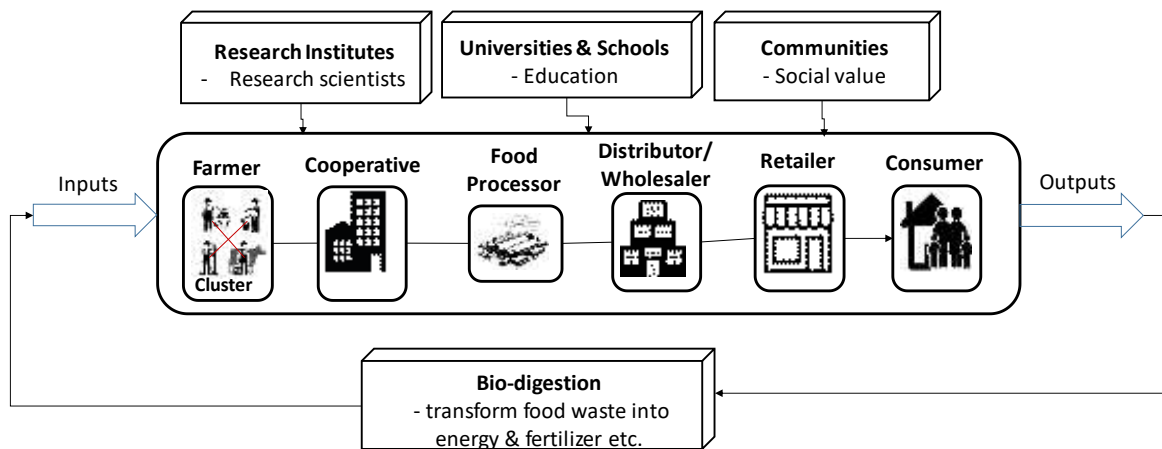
Research Institutes
- Research scientists

Universities & Schools
- Education

Communities
- Social value

Inputs

Farmer

Cluster

Cooperative

Food Processor

Distributor/ Wholesaler

Retailer

Consumer

Outputs

Bio-digestion
- transform food waste into energy & fertilizer etc.